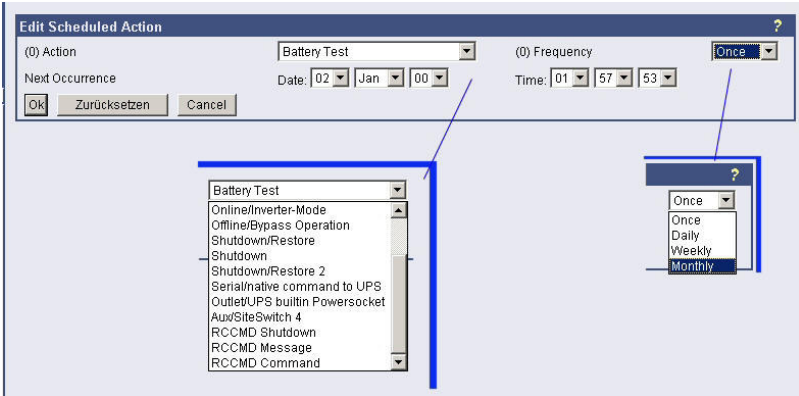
Edit Scheduled Action ?

(0) Action
Battery Test
(0) Frequency
Once

Next Occurrence
Date: 02 Jan 00
Time: 01 57 53

Ok
Zurücksetzen
Cancel

Battery Test
Online/Inverter-Mode
Offline/Bypass Operation
Shutdown/Restore
Shutdown
Shutdown/Restore 2
Serial/native command to UPS
Outlet/UPS builtin Powersocket
Aux/SiteSwitch 4
RCCMD Shutdown
RCCMD Message
RCCMD Command

?
Once
Once
Daily
Weekly
Monthly